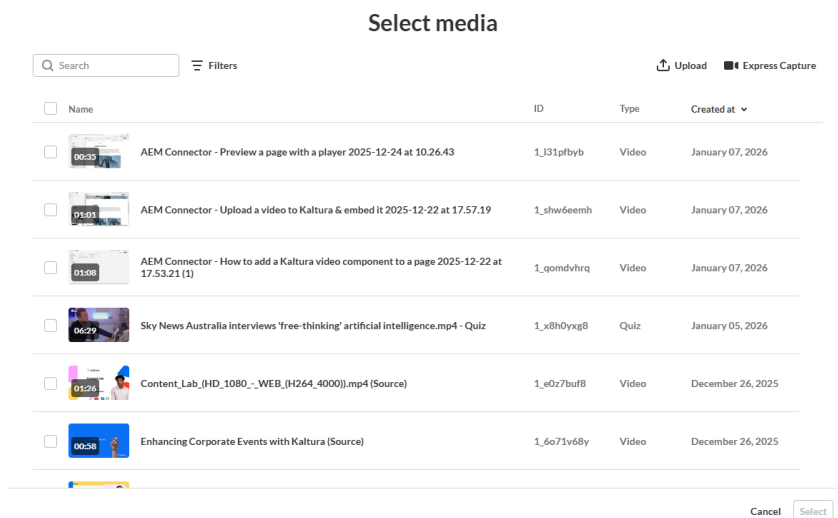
Select media

Search

Filters

Upload

Express Capture

| | Name | ID | Type | Created at |
|---|---|---|---|---|
| | 00:35 AEM Connector - Preview a page with a player 2025-12-24 at 10.26.43 | 1_l31pfbyb | Video | January 07, 2026 |
| | 01:01 AEM Connector - Upload a video to Kaltura & embed it 2025-12-22 at 17.57.19 | 1_shw6eemh | Video | January 07, 2026 |
| | 01:08 AEM Connector - How to add a Kaltura video component to a page 2025-12-22 at 17.53.21 (1) | 1_qomdvhrq | Video | January 07, 2026 |
| | 06:29 Sky News Australia interviews 'free-thinking' artificial intelligence.mp4 - Quiz | 1_x8h0yxg8 | Quiz | January 05, 2026 |
| | 01:26 Content_Lab_(HD_1080_-_WEB_(H264_4000)).mp4 (Source) | 1_e0z7buf8 | Video | December 26, 2025 |
| | 00:58 Enhancing Corporate Events with Kaltura (Source) | 1_6o71v68y | Video | December 26, 2025 |

Cancel

Select